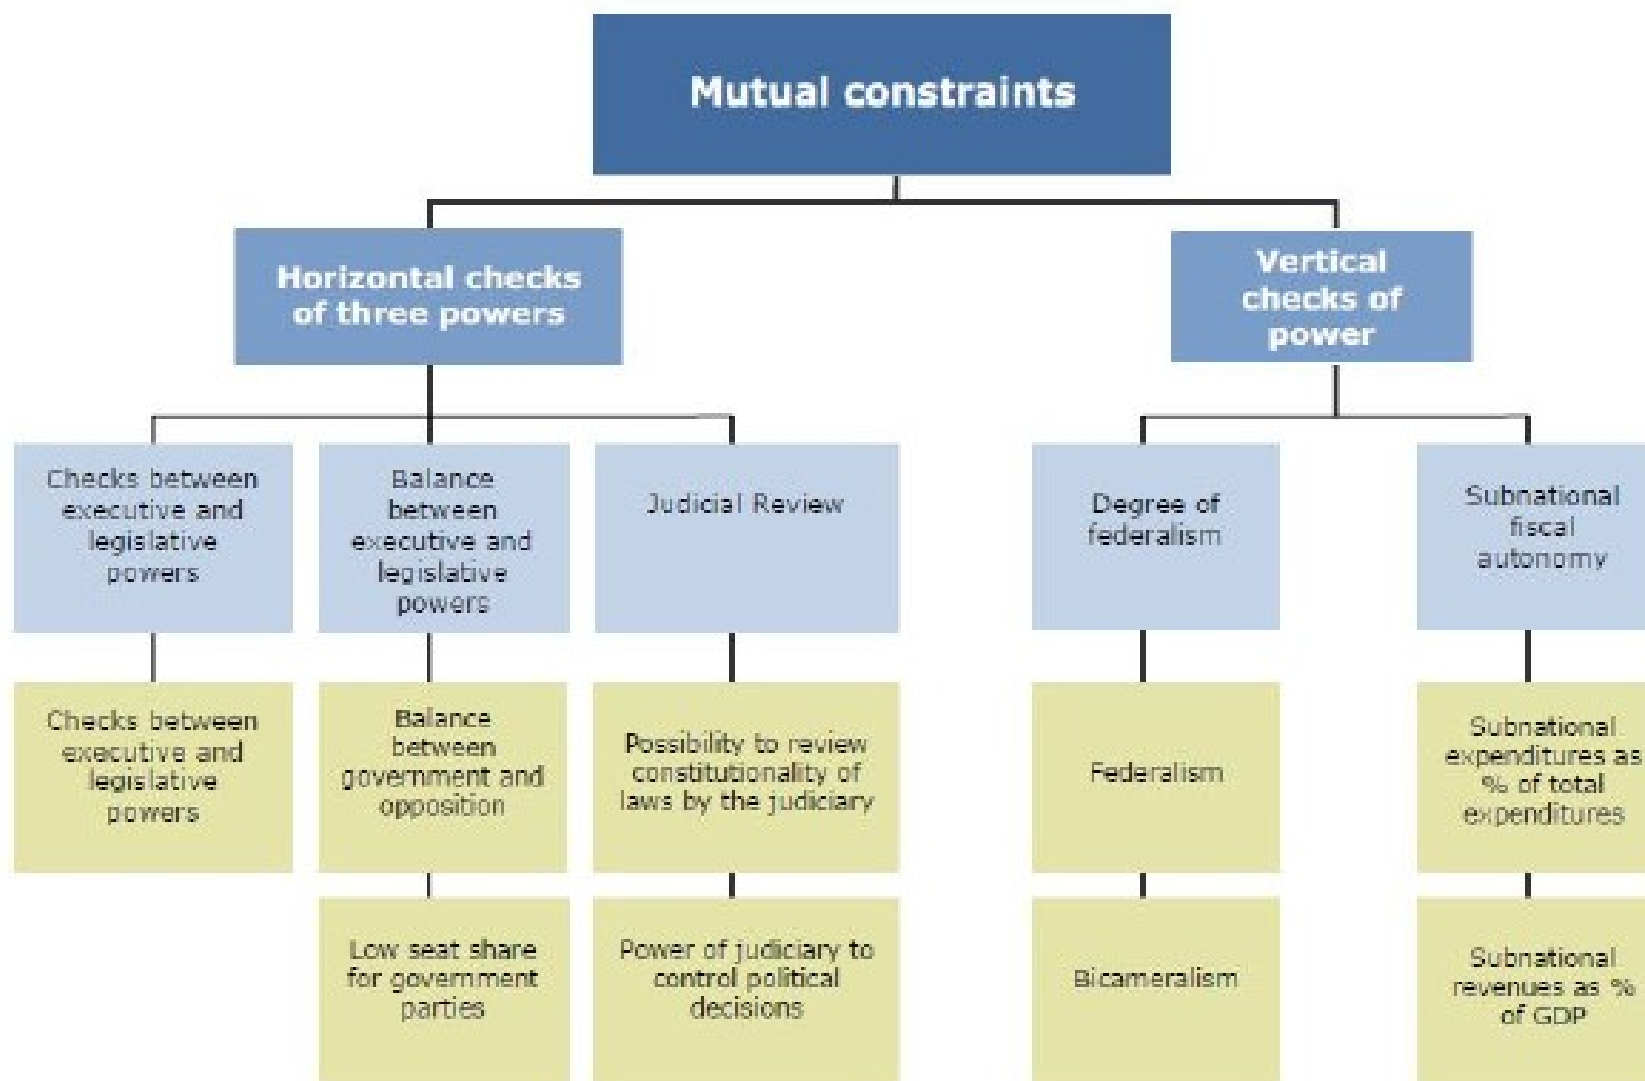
Mutual constraints

Horizontal checks of three powers

Vertical checks of power

Checks between executive and legislative powers

Balance between executive and legislative powers

Judicial Review

Degree of federalism

Subnational fiscal autonomy

Checks between executive and legislative powers

Balance between government and opposition

Possibility to review constitutionality of laws by the judiciary

Federalism

Subnational expenditures as % of total expenditures

Low seat share for government parties

Power of judiciary to control political decisions

Bicameralism

Subnational revenues as % of GDP